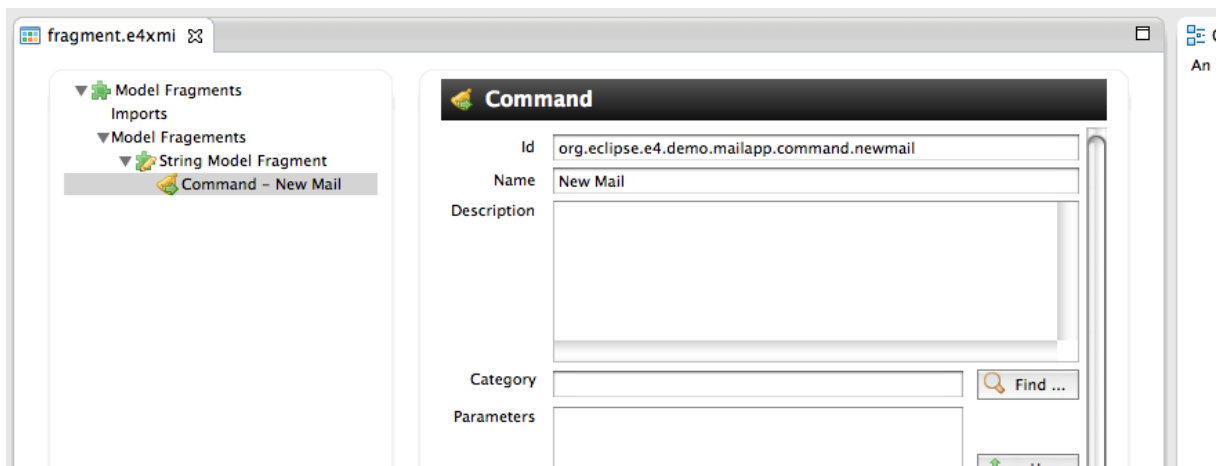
fragment.e4xmi

Model Fragments
Imports
Model Fragements
String Model Fragment
Command - New Mail

Command

Id org.eclipse.e4.demo.mailapp.command.newmail
Name New Mail
Description

Category
Find ...
Parameters

An